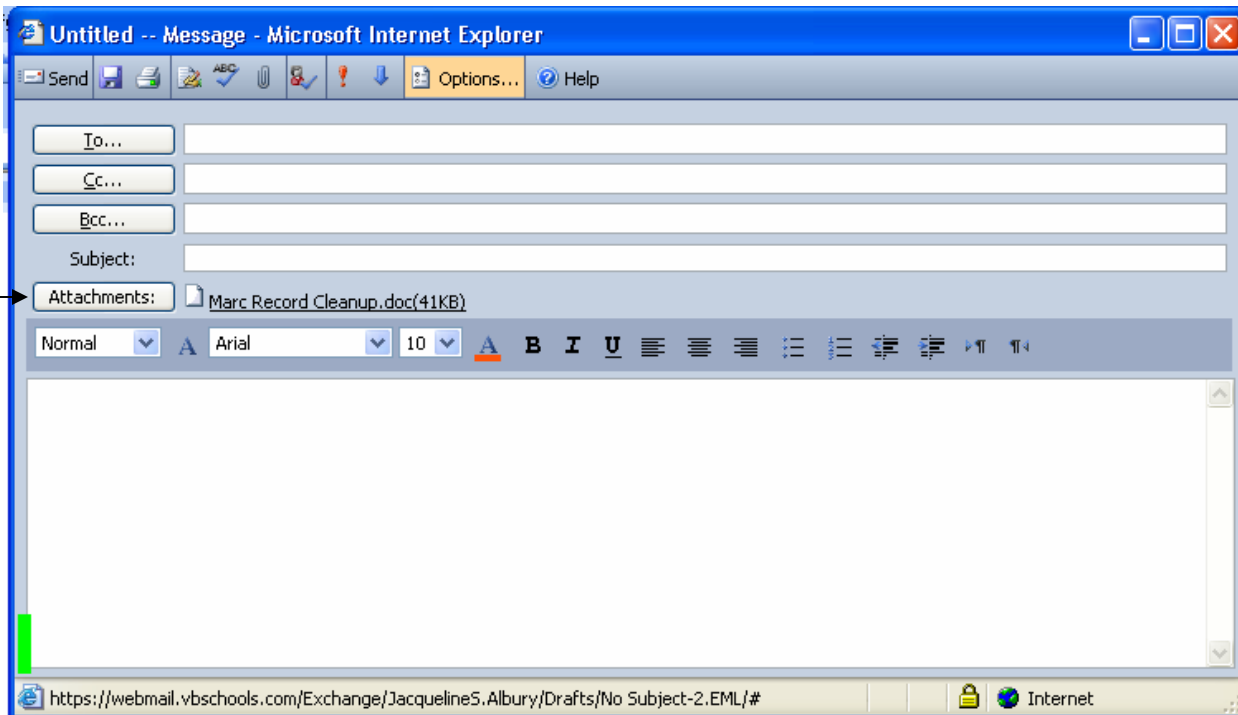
Untitled -- Message - Microsoft Internet Explorer

Send Options... Help

To...
Cc...
Bcc...
Subject:
Attachments: Marc Record Cleanup.doc(41KB)

Normal Arial 10 B I U

https://webmail.vbschools.com/Exchange/JacquelineS.Albury/Drafts/No Subject-2.EML/#
Internet